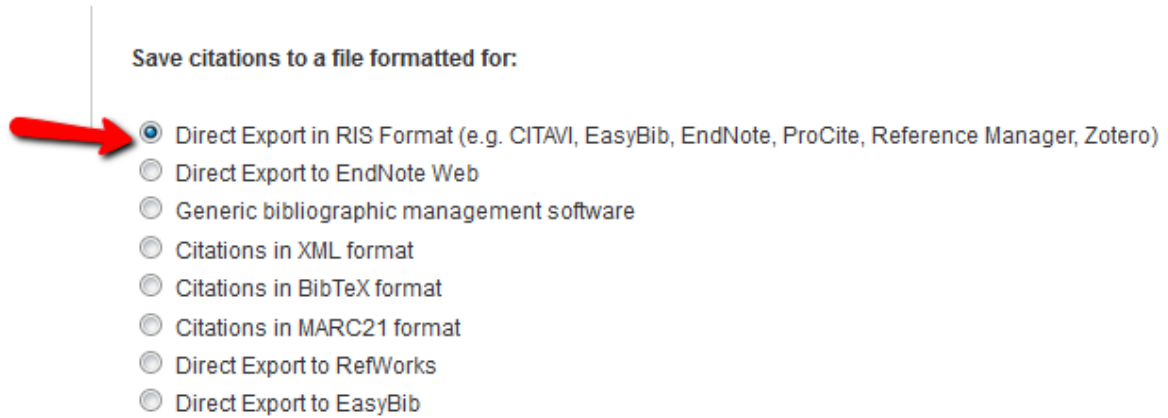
Save citations to a file formatted for:

Direct Export in RIS Format (e.g. CITAVI, EasyBib, EndNote, ProCite, Reference Manager, Zotero)
Direct Export to EndNote Web
Generic bibliographic management software
Citations in XML format
Citations in BibTeX format
Citations in MARC21 format
Direct Export to RefWorks
Direct Export to EasyBib